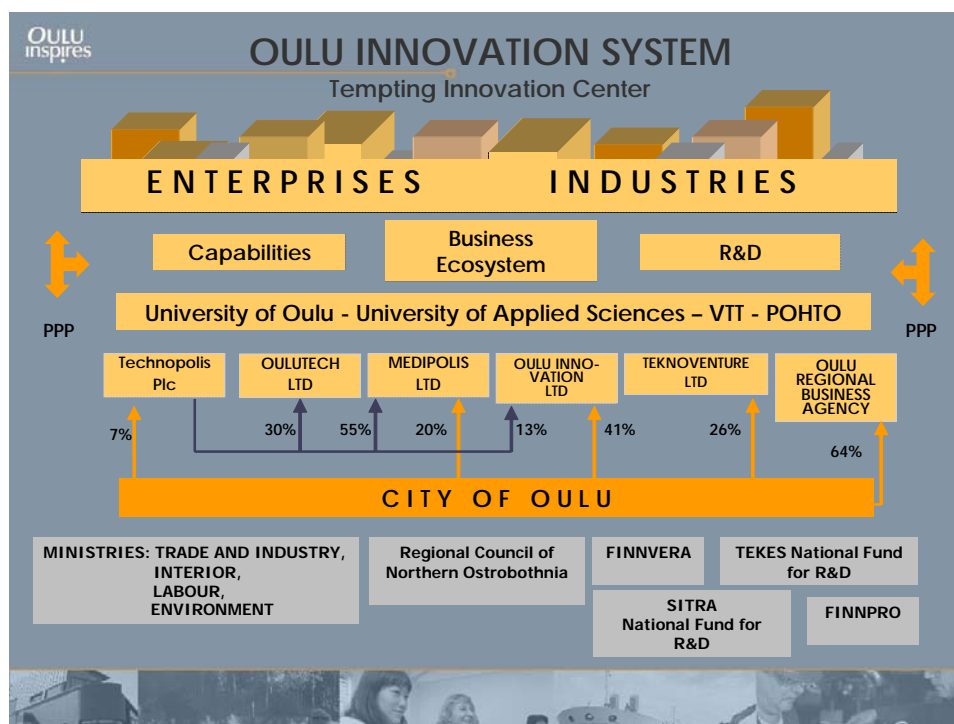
OULU inspires

OULU INNOVATION SYSTEM

Tempting Innovation Center

ENTERPRISES INDUSTRIES

Capabilities

Business Ecosystem

R&D

University of Oulu - University of Applied Sciences – VTT - POHTO

PPP

PPP

Technopolis Plc

OULUTECH LTD

MEDIPOLIS LTD

OULU INNOVATION LTD

TEKNOVENTURE LTD

OULU REGIONAL BUSINESS AGENCY

7%

30%

55%

20%

13%

41%

26%

64%

CITY OF OULU

MINISTRIES: TRADE AND INDUSTRY, INTERIOR, LABOUR, ENVIRONMENT

Regional Council of Northern Ostrobothnia

FINNVERA

TEKES National Fund for R&D

SITRA National Fund for R&D

FINNPRO